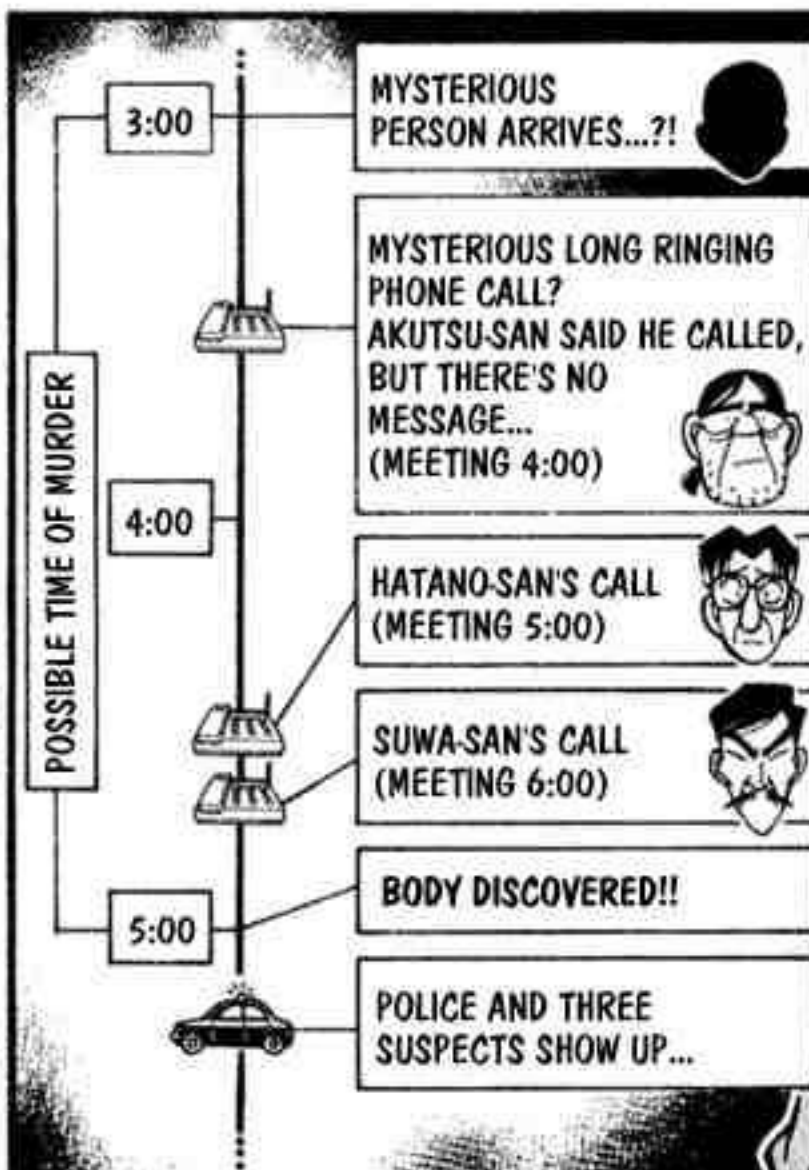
POSSIBLE TIME OF MURDER

3:00

MYSTERIOUS PERSON ARRIVES...?!

MYSTERIOUS LONG RINGING PHONE CALL? AKUTSU-SAN SAID HE CALLED, BUT THERE'S NO MESSAGE... (MEETING 4:00)

4:00

HATANO-SAN'S CALL (MEETING 5:00)

SUWA-SAN'S CALL (MEETING 6:00)

5:00

BODY DISCOVERED!!

POLICE AND THREE SUSPECTS SHOW UP...